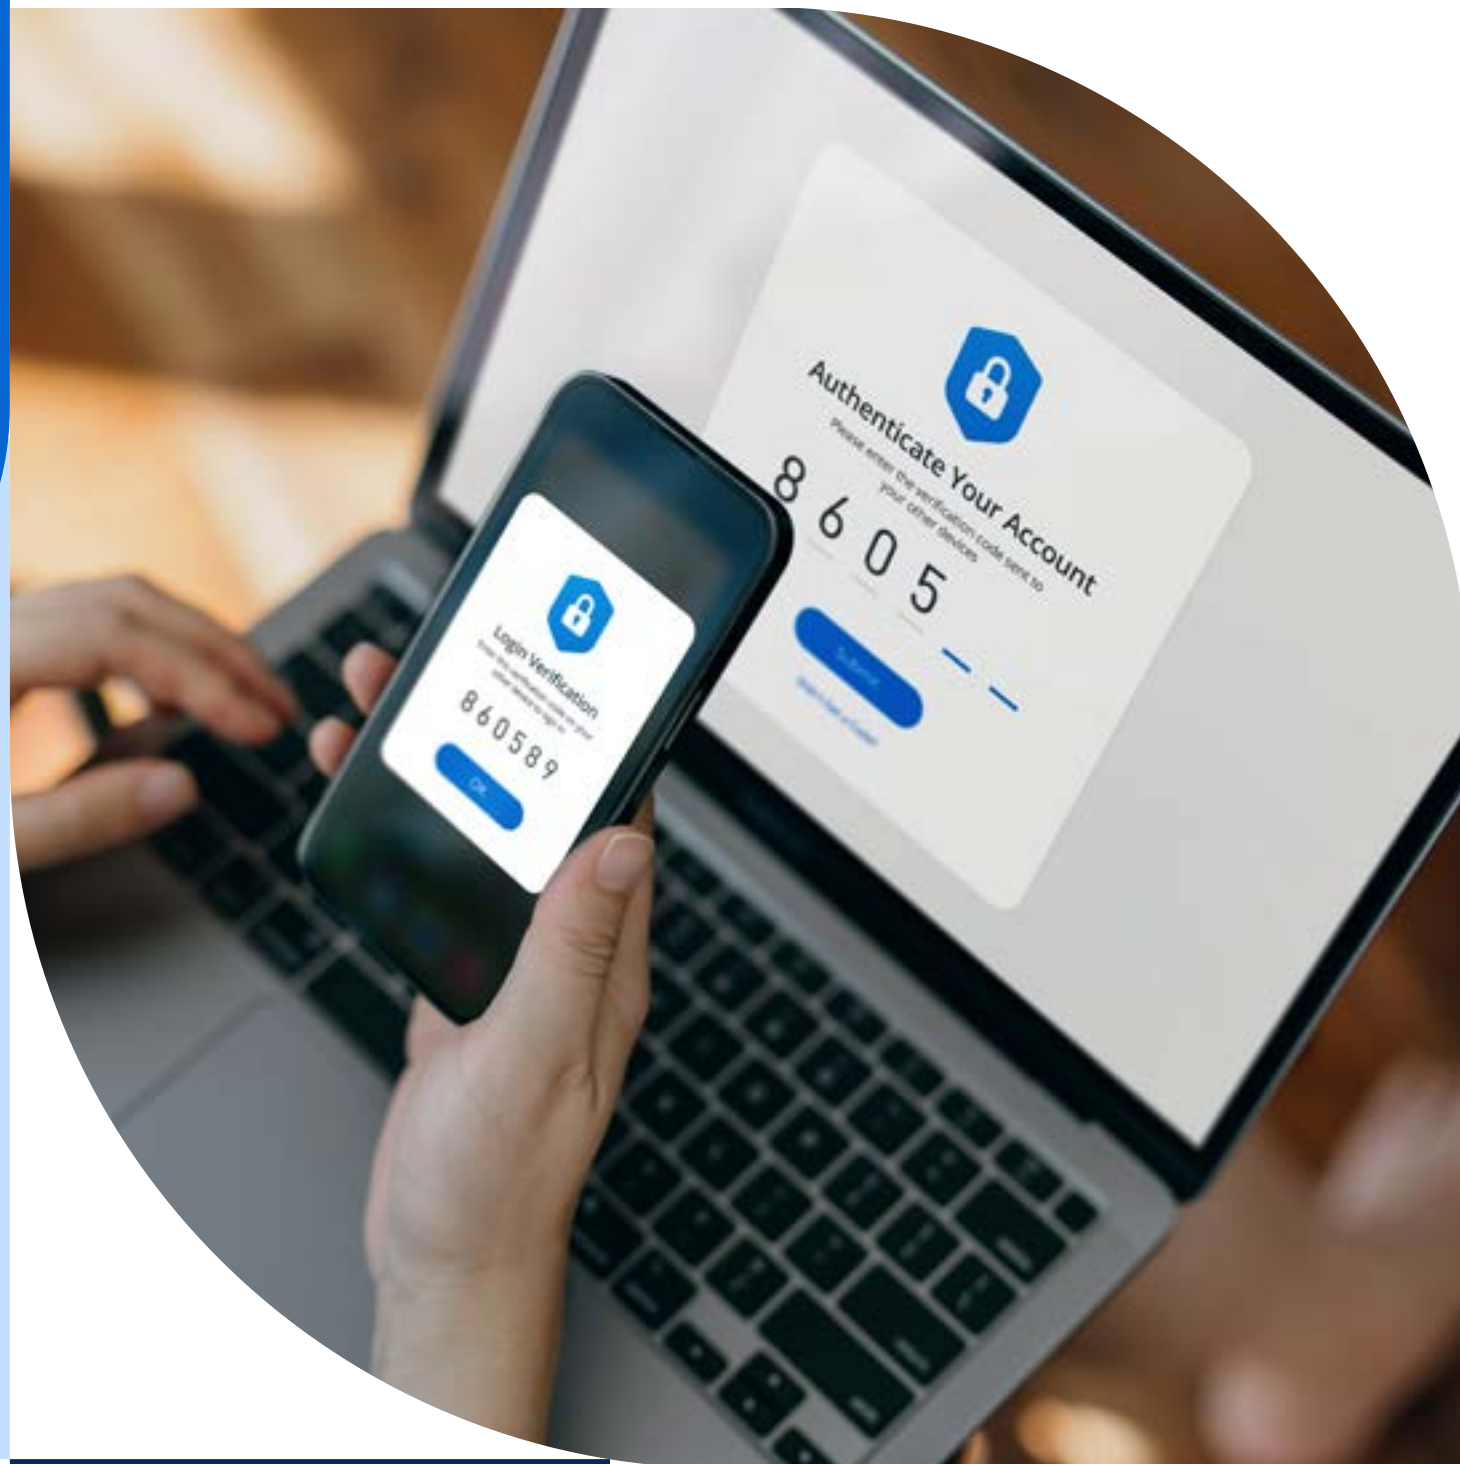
Authenticate Your Account

Please enter the verification code sent to your other devices

8 6 0 5

Submit

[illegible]

Login Verification

Enter the verification code on your other device to sign in

860589

OK